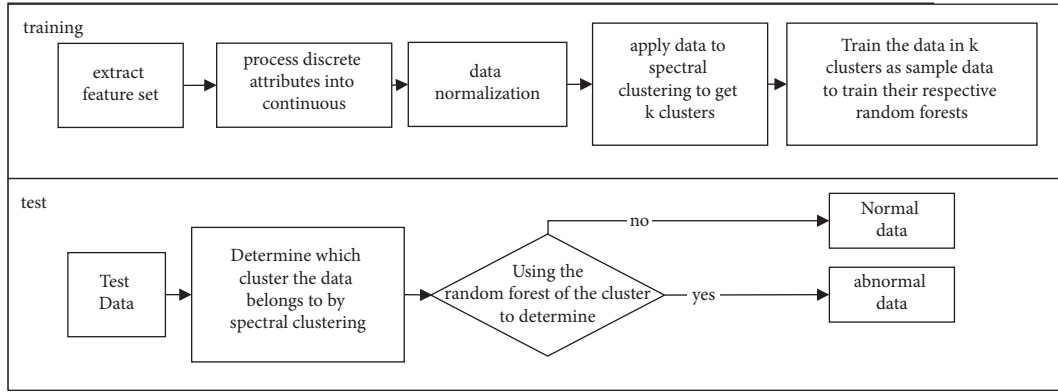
training

extract feature set

process discrete attributes into continuous

data normalization

apply data to spectral clustering to get k clusters

Train the data in k clusters as sample data to train their respective random forests

test

Test Data

Determine which cluster the data belongs to by spectral clustering

Using the random forest of the cluster to determine

no

Normal data

yes

abnormal data